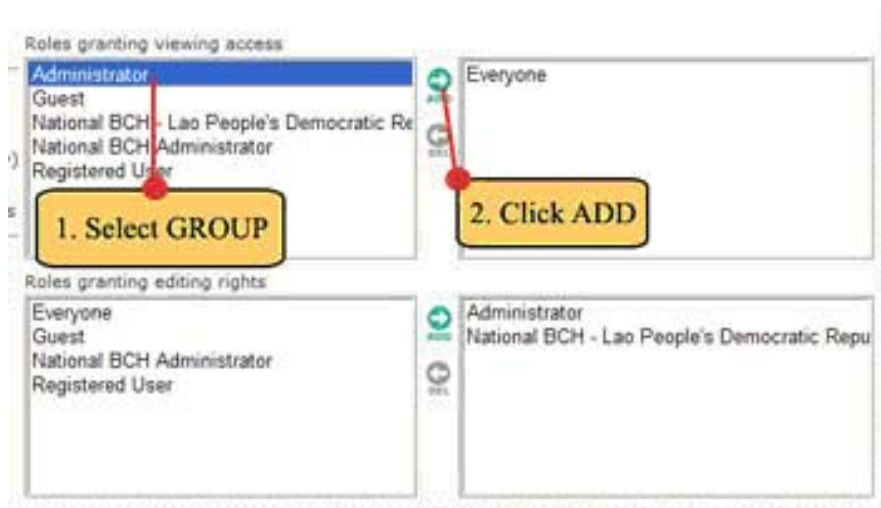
Roles granting viewing access

Administrator
Guest
National BCH - Lao People's Democratic Re
National BCH Administrator
Registered User

ADD

DEL

Everyone

1. Select GROUP

2. Click ADD

Roles granting editing rights

Everyone
Guest
National BCH Administrator
Registered User

ADD

DEL

Administrator
National BCH - Lao People's Democratic Repu